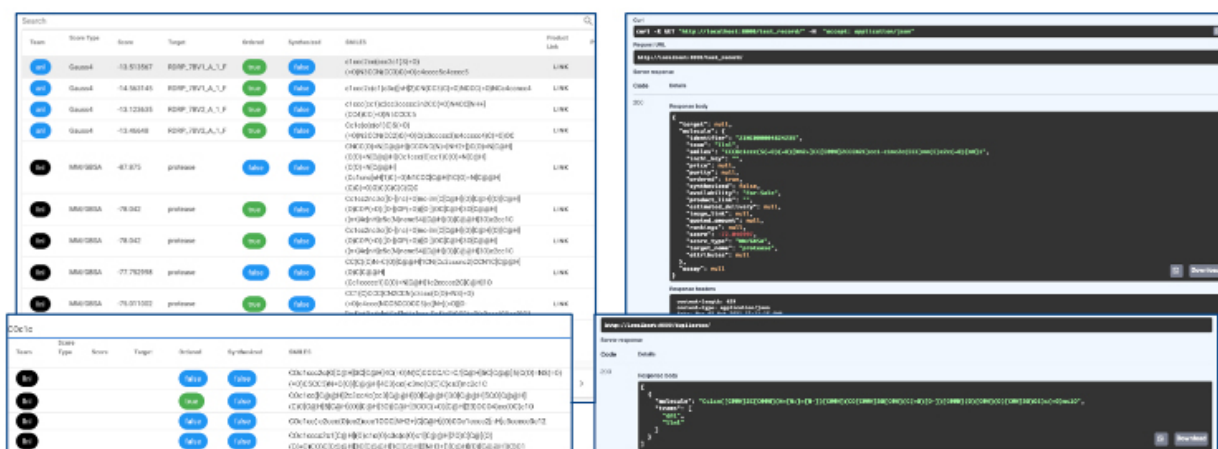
Search

| Team | Score Type | Score | Target | Ordered | Synthesized | SMILES | Product Link |
|---|---|---|---|---|---|---|---|
| anl | Gauss4 | -13.513567 | RDRP_7BV1_A_1_F | true | false | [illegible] | LINK |
| anl | Gauss4 | -14.563145 | RDRP_7BV1_A_1_F | true | false | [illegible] | LINK |
| anl | Gauss4 | -13.123635 | RDRP_7BV2_A_1_F | true | false | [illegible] | LINK |
| anl | Gauss4 | -13.46648 | RDRP_7BV2_A_1_F | true | false | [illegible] | LINK |
| lbnl | MM/GBSA | -87.873 | protease | true | false | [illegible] | LINK |
| lbnl | MM/GBSA | -78.042 | protease | true | false | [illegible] | LINK |
| lbnl | MM/GBSA | -78.042 | protease | true | false | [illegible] | LINK |
| lbnl | MM/GBSA | -77.792998 | protease | false | false | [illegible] | LINK |
| lbnl | MM/GBSA | -76.011002 | protease | false | false | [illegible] | LINK |

C0c1c

| Team | Score Type | Score | Target | Ordered | Synthesized | SMILES |
|---|---|---|---|---|---|---|
| lbnl | | | | false | false | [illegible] |
| lbnl | | | | true | false | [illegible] |
| lbnl | | | | false | false | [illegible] |
| lbnl | | | | false | false | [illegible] |

Curl

curl -X GET "http://localhost:8000/test_record/" -H "accept: application/json"

Request URL

http://localhost:8000/test_record/

Server response

Code Details

200

Response body

{
"target": null,
"molecule": {
"identifier": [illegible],
"team": "lbnl",
"smiles": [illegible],
"inchi_key": "",
"price": null,
"purity": null,
"ordered": true,
"synthesized": false,
"availability": "For-Sale",
"product_link": "",
"estimated_activity": null,
"image_link": null,
"quoted_amount": null,
"rankings": null,
"score": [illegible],
"score_type": "MM/GBSA",
"target_name": "protease",
"attributes": null
},
"assay": null
}

Download

Response headers

content-length: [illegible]
content-type: application/json
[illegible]

http://localhost:8000/molecules/

Server response

Code Details

200

Response body

[
{
"molecule": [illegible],
"teams": [
"anl",
"lbnl"
]
}
]

Download